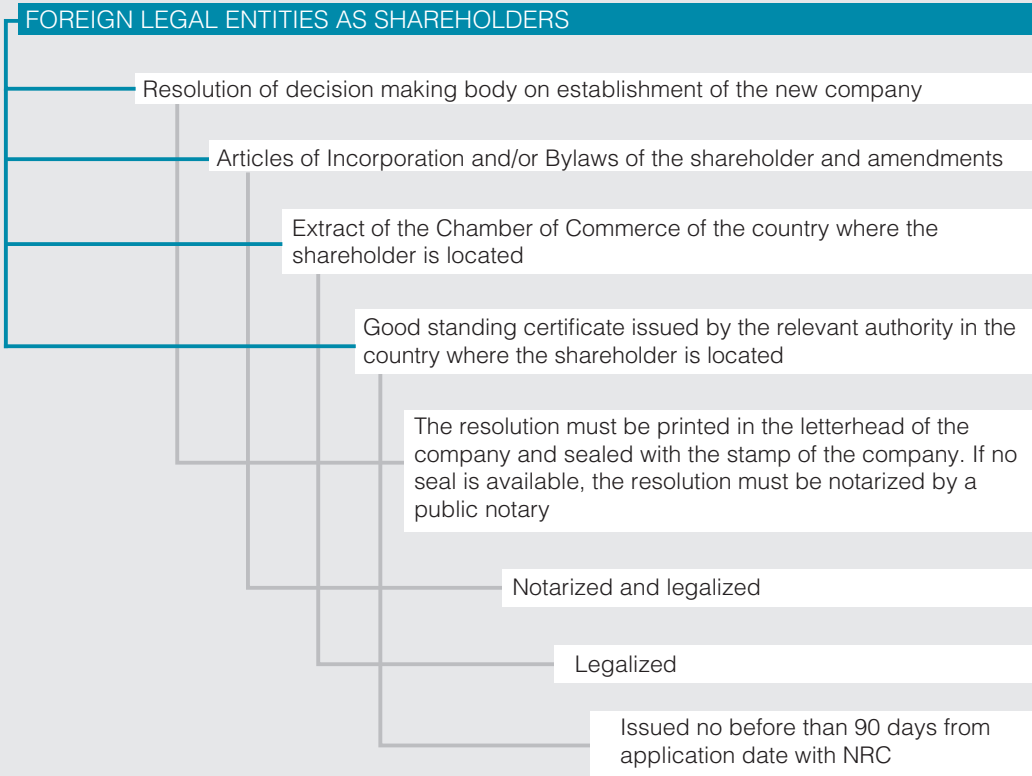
FOREIGN LEGAL ENTITIES AS SHAREHOLDERS

Resolution of decision making body on establishment of the new company

Articles of Incorporation and/or Bylaws of the shareholder and amendments

Extract of the Chamber of Commerce of the country where the shareholder is located

Good standing certificate issued by the relevant authority in the country where the shareholder is located

The resolution must be printed in the letterhead of the company and sealed with the stamp of the company. If no seal is available, the resolution must be notarized by a public notary

Notarized and legalized

Legalized

Issued no before than 90 days from application date with NRC